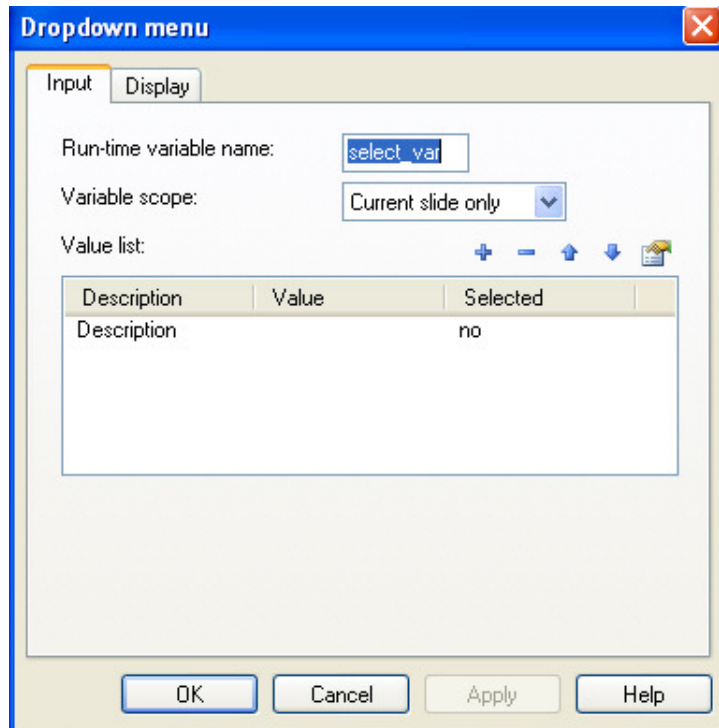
Dropdown menu

Input | Display

Run-time variable name: select_var

Variable scope: Current slide only

Value list:

| Description | Value | Selected |
|---|---|---|
| Description | | no |

OK Cancel Apply Help